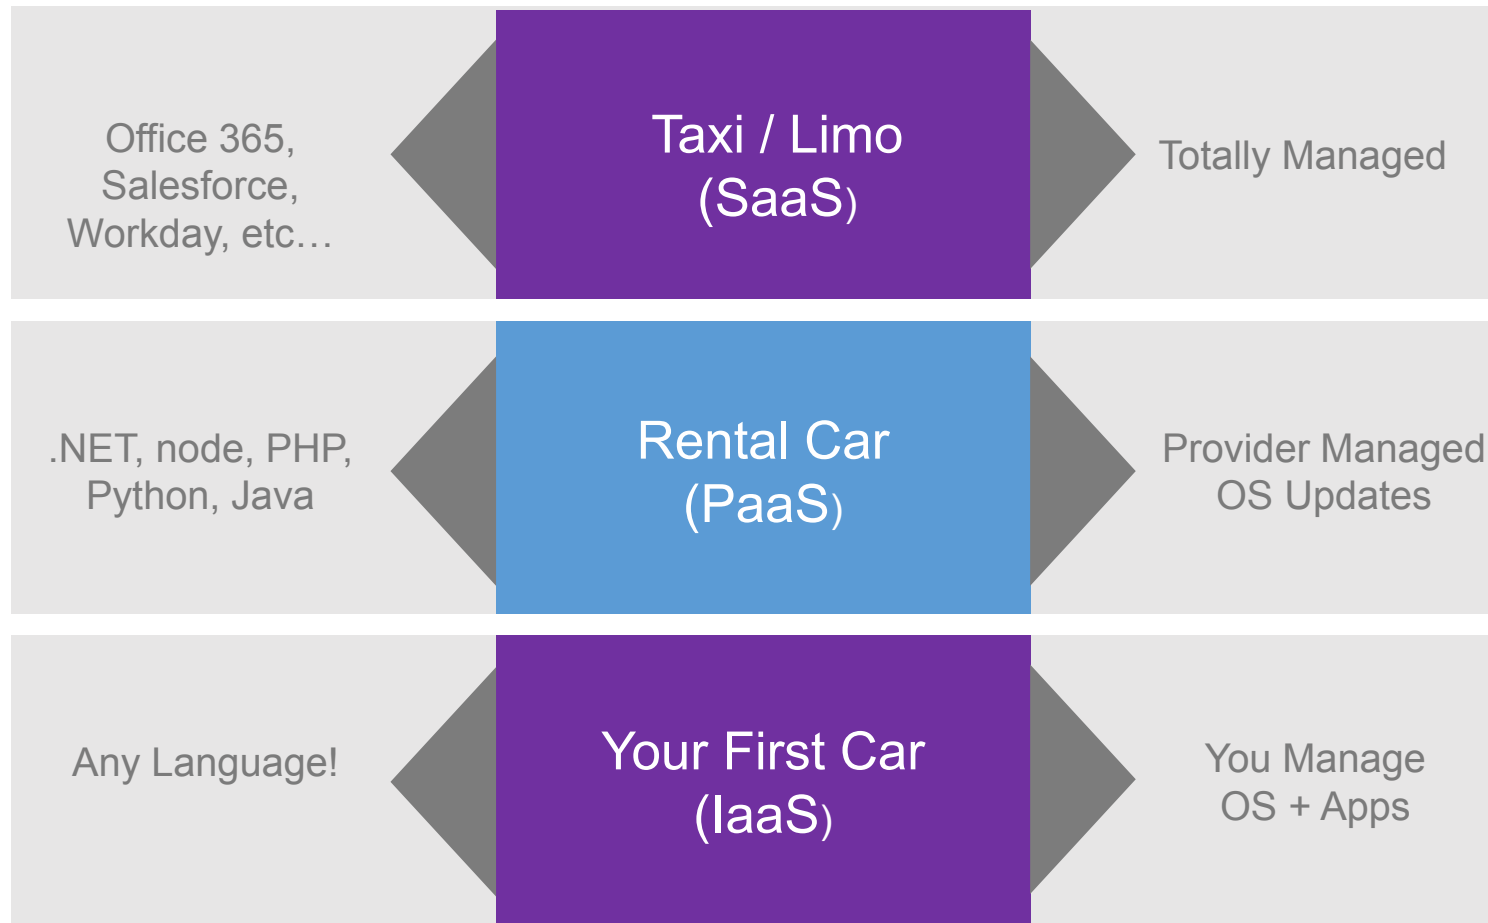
Office 365, Salesforce, Workday, etc…

Taxi / Limo
(SaaS)

Totally Managed

.NET, node, PHP, Python, Java

Rental Car
(PaaS)

Provider Managed
OS Updates

Any Language!

Your First Car
(IaaS)

You Manage
OS + Apps